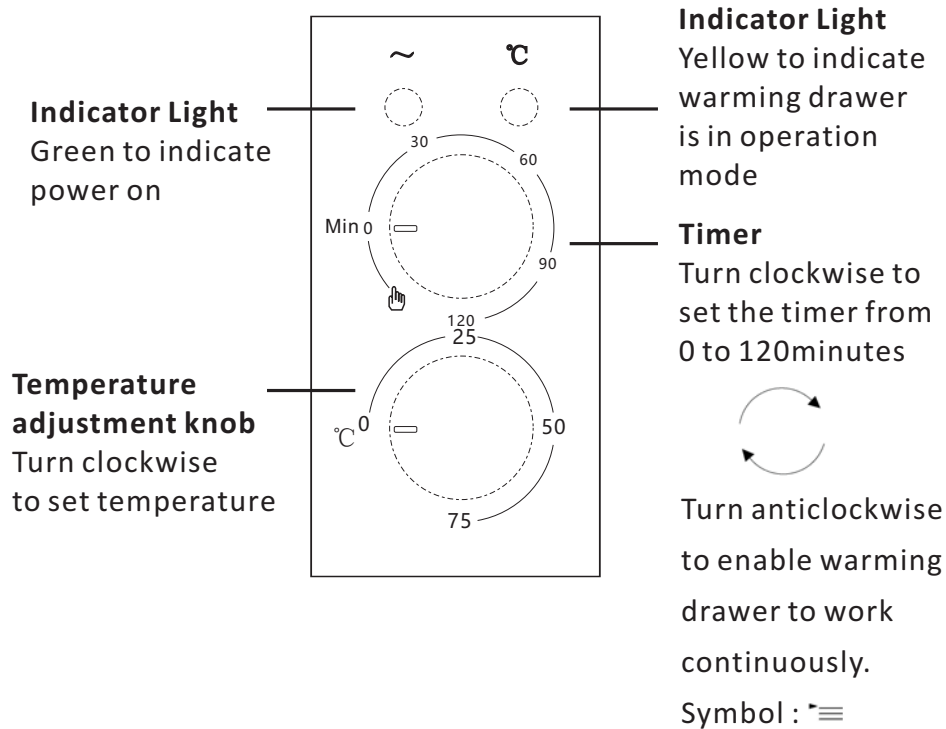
~ ℃

Indicator Light
Green to indicate power on

Indicator Light
Yellow to indicate warming drawer is in operation mode

30 60 Min 0 90 120

Timer
Turn clockwise to set the timer from 0 to 120minutes

25 ℃ 0 50 75

Temperature adjustment knob
Turn clockwise to set temperature

Turn anticlockwise to enable warming drawer to work continuously.
Symbol : ⁃≡